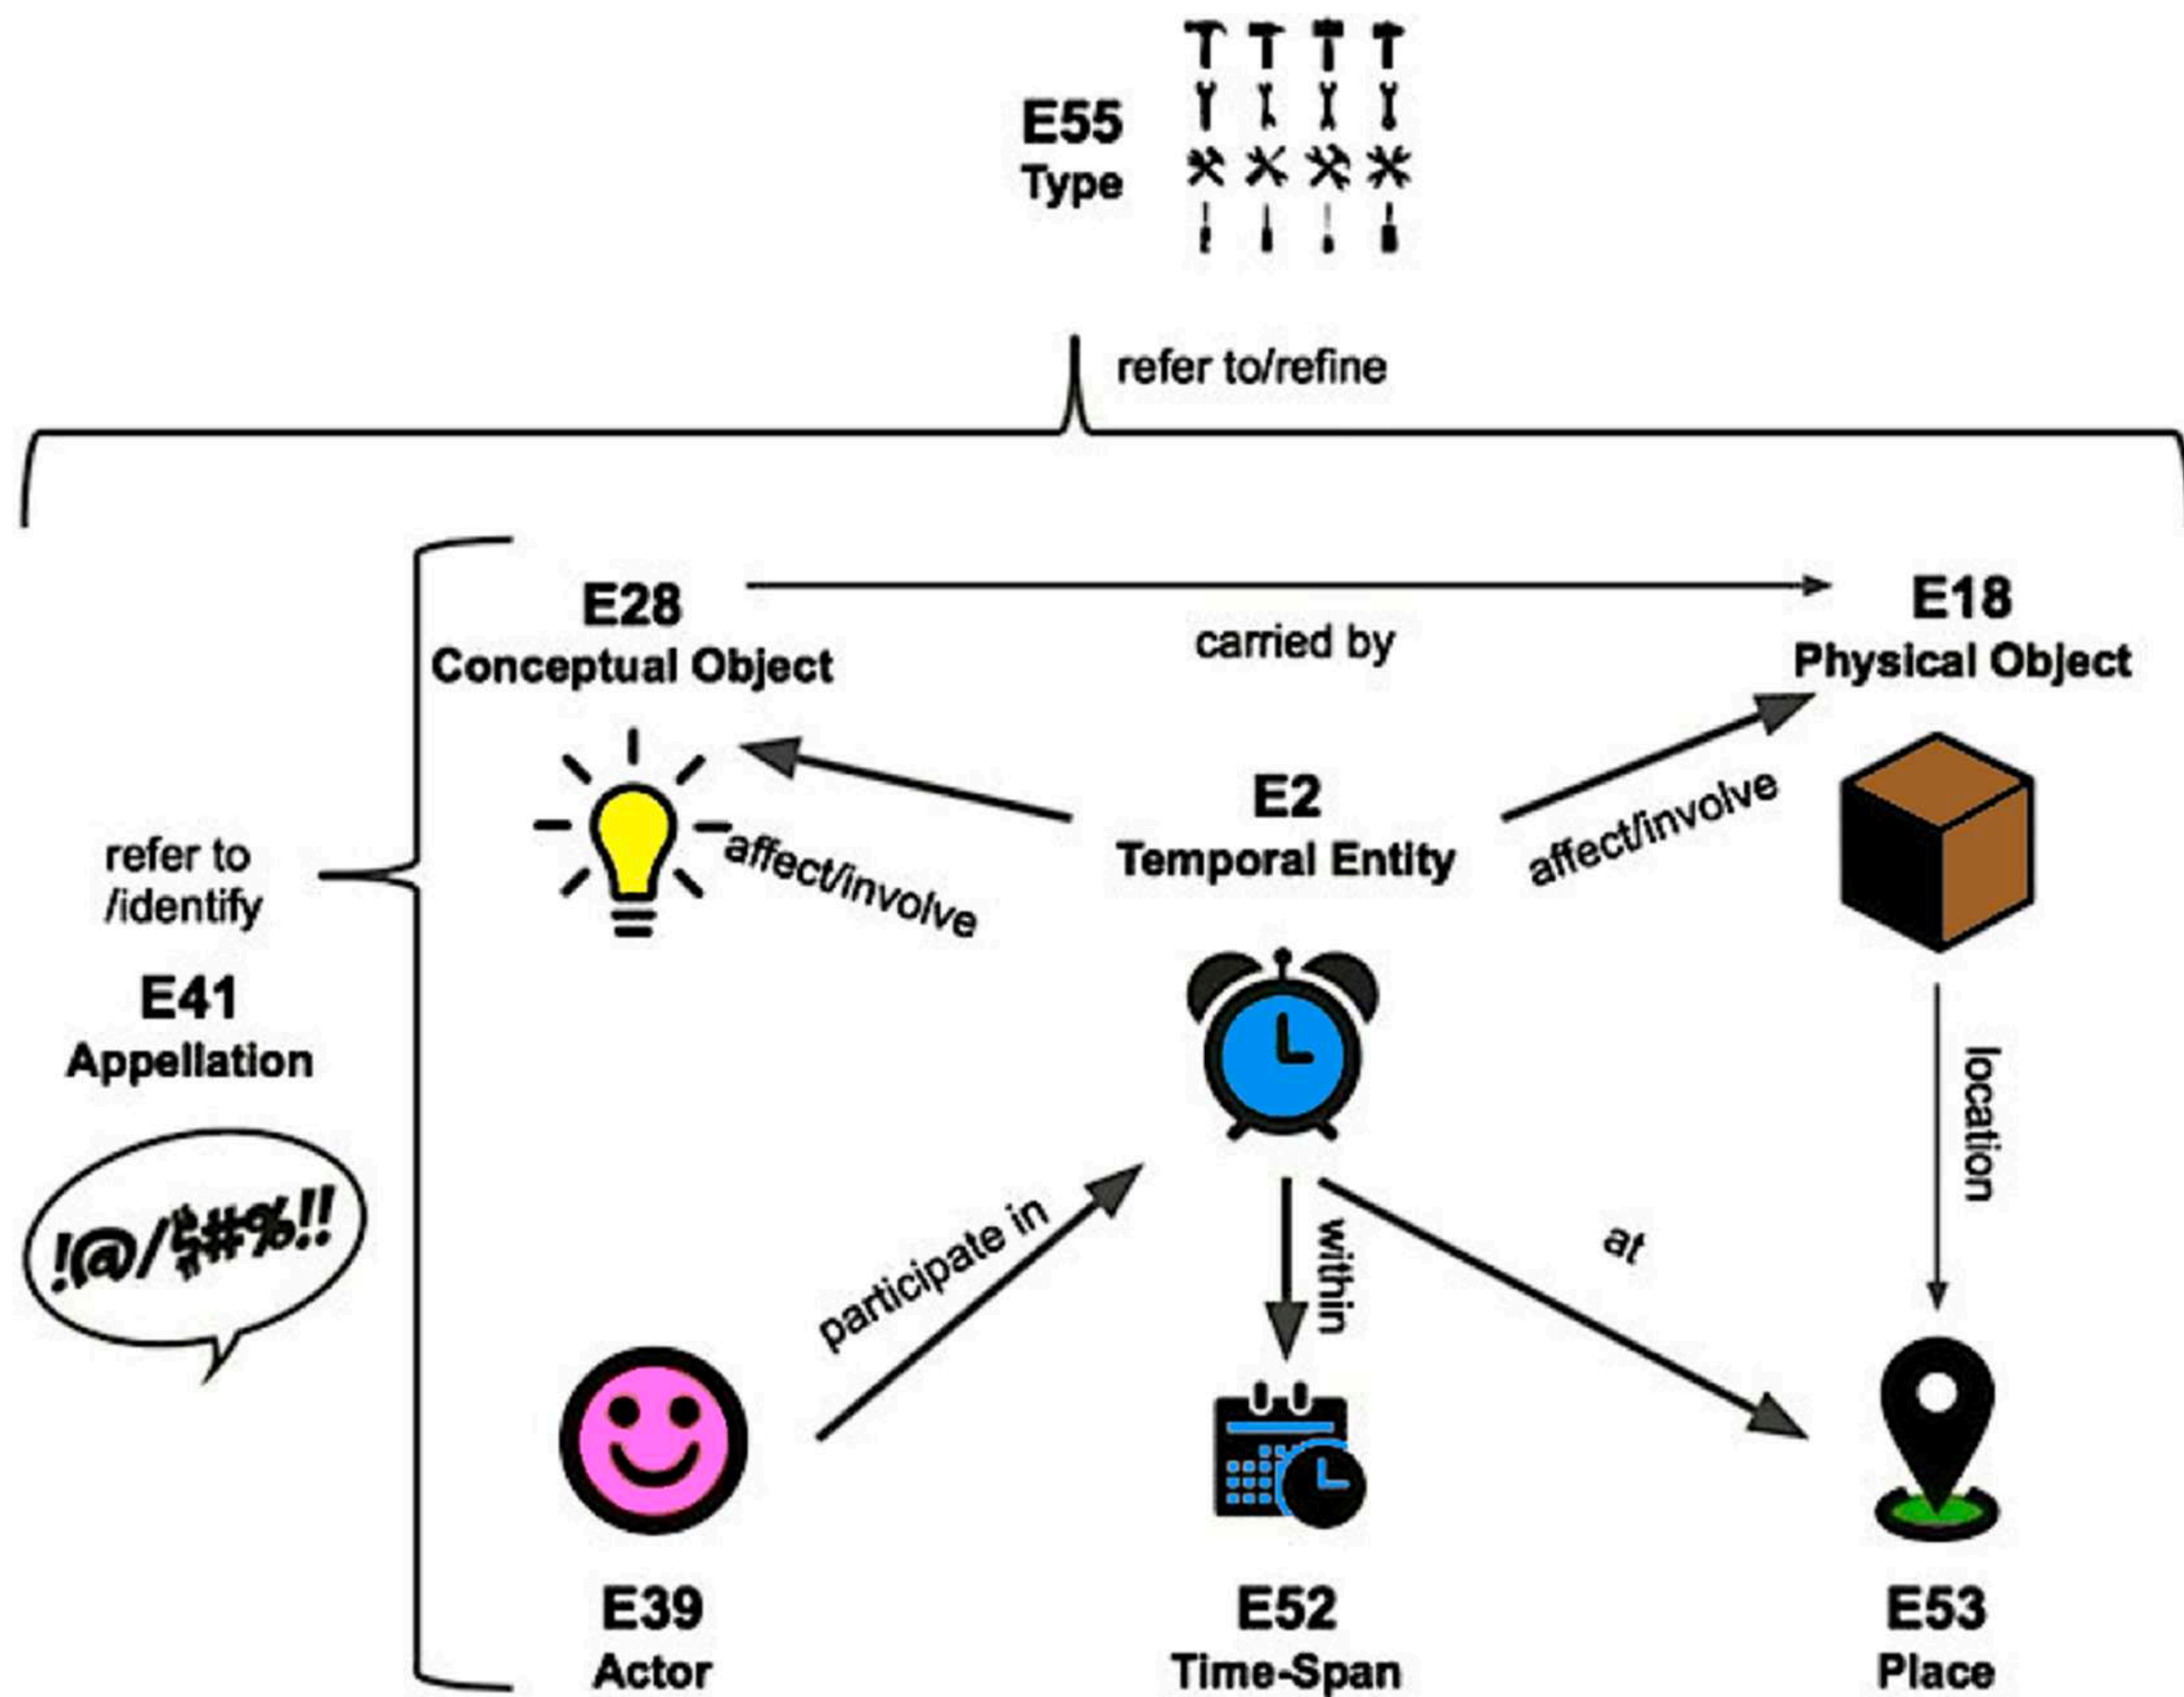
E55
Type

refer to/refine

E28
Conceptual Object

carried by

E18
Physical Object

affect/involve

E2
Temporal Entity

affect/involve

refer to
/identify

E41
Appellation

!@/$#%!!

location

participate in

within

at

E39
Actor

E52
Time-Span

E53
Place